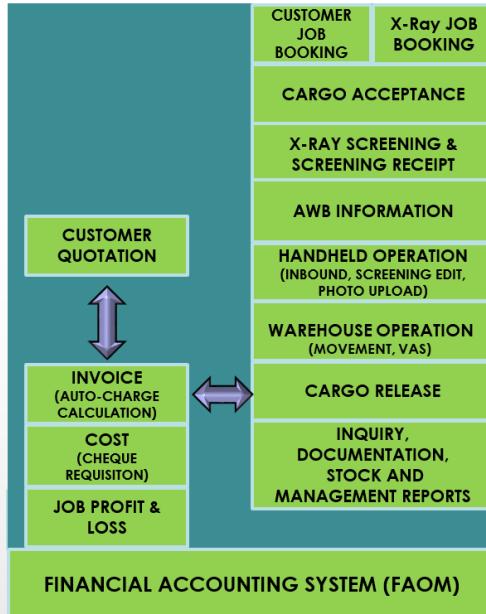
CUSTOMER JOB BOOKING

X-Ray JOB BOOKING

CARGO ACCEPTANCE

X-RAY SCREENING & SCREENING RECEIPT

AWB INFORMATION

CUSTOMER QUOTATION

HANDHELD OPERATION (INBOUND, SCREENING EDIT, PHOTO UPLOAD)

WAREHOUSE OPERATION (MOVEMENT, VAS)

INVOICE (AUTO-CHARGE CALCULATION)

CARGO RELEASE

COST (CHEQUE REQUISITON)

INQUIRY, DOCUMENTATION, STOCK AND MANAGEMENT REPORTS

JOB PROFIT & LOSS

FINANCIAL ACCOUNTING SYSTEM (FAOM)